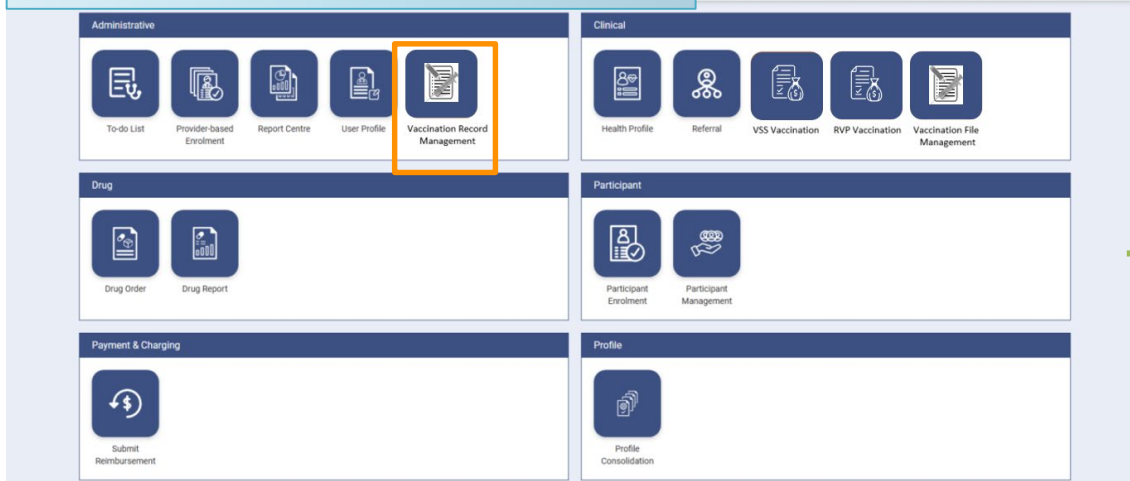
Administrative

To-do List

Provider-based Enrolment

Report Centre

User Profile

Vaccination Record Management

Clinical

Health Profile

Referral

VSS Vaccination

RVP Vaccination

Vaccination File Management

Drug

Drug Order

Drug Report

Participant

Participant Enrolment

Participant Management

Payment & Charging

Submit Reimbursement

Profile

Profile Consolidation